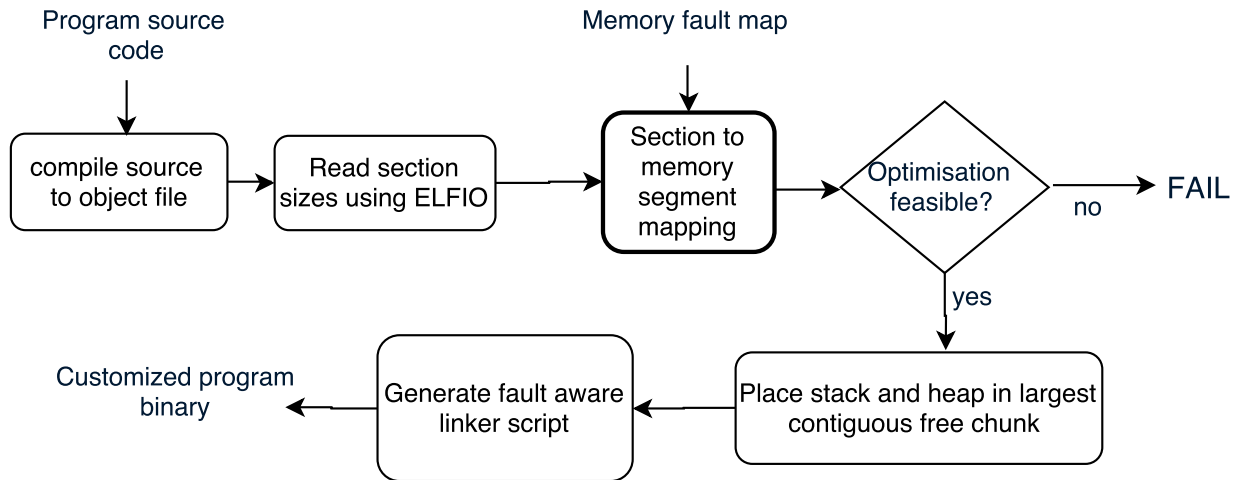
Program source code

Memory fault map

compile source to object file

Read section sizes using ELFIO

Section to memory segment mapping

Optimisation feasible?

no

FAIL

yes

Place stack and heap in largest contiguous free chunk

Generate fault aware linker script

Customized program binary